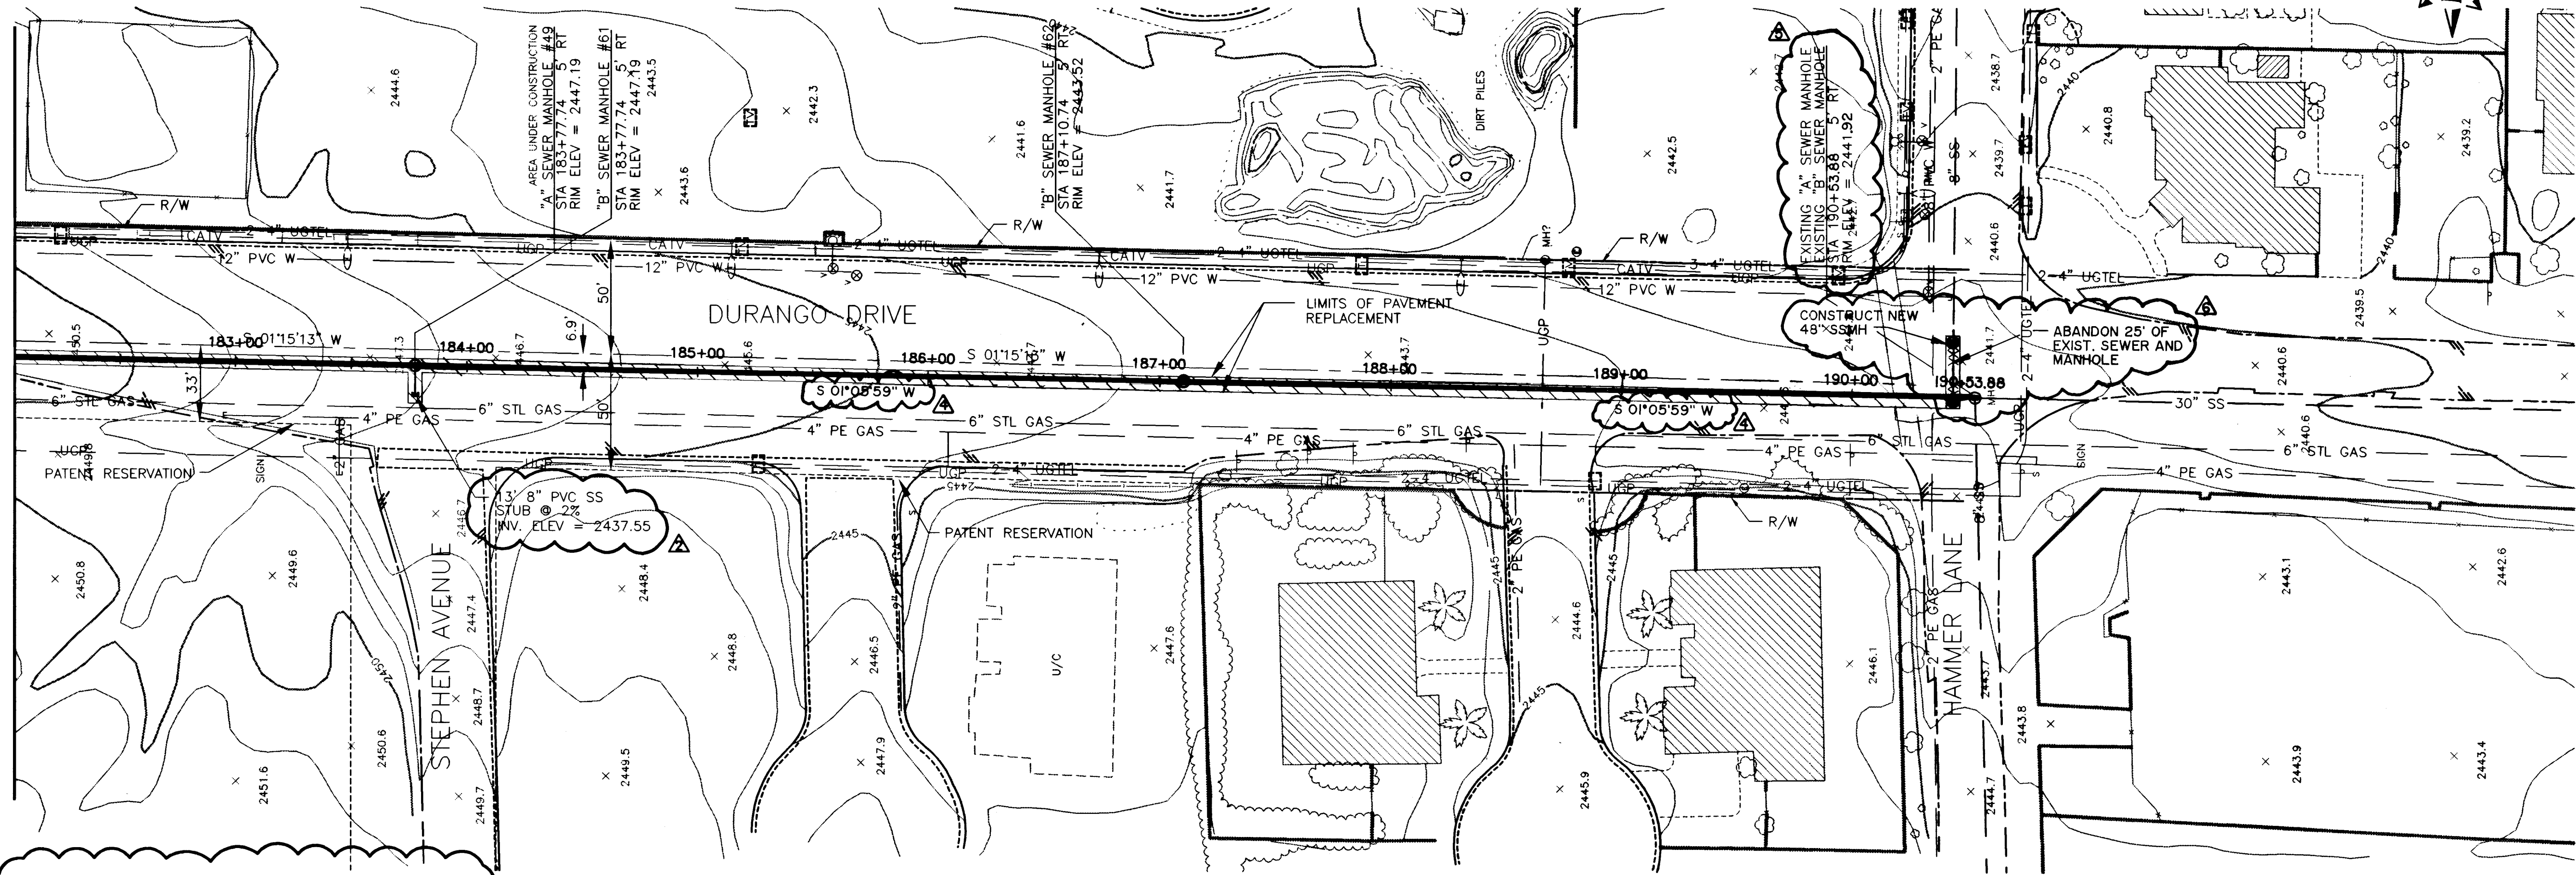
2444.6

AREA UNDER CONSTRUCTION
"A" SEWER MANHOLE #49
STA 183+77.74 5' RT
RIM ELEV = 2447.19

"B" SEWER MANHOLE #61
STA 183+77.74 5' RT
RIM ELEV = 2447.19

2443.5

2443.6

2442.3

2441.6

"B" SEWER MANHOLE #62
STA 187+10.74 5' RT
RIM ELEV = 2443.52

2441.7

DIRT PILES

2442.5

EXISTING "A" SEWER MANHOLE
EXISTING "B" SEWER MANHOLE
STA 190+53.88 5' RT
RIM ELEV = 2441.92

2" PE GAS

8" SS

2438.7

2439.7

2440

2440.8

2439.2

R/W

CATV

2-4" UGTEL

UGP

12" PVC W

R/W

MH?

CATV

3-4" UGTEL

2440.6

2-4" UGTEL

2440

12" PVC W

DURANGO DRIVE

LIMITS OF PAVEMENT REPLACEMENT

CONSTRUCT NEW 48" SSMH

ABANDON 25' OF EXIST. SEWER AND MANHOLE

2439.5

50.5

183+00 S 01°15'13" W

184+00

185+00

186+00 S 01°15'13" W

187+00

188+00

189+00

190+00

190+53.88

50'

6.9'

33'

50'

S 01°05'59" W

S 01°05'59" W

2440.6

30" SS

6" STL GAS

4" PE GAS

6" STL GAS

4" PE GAS

6" STL GAS

4" PE GAS

6" STL GAS

6" STL GAS

4" PE GAS

6" STL GAS

4" PE GAS

2440.6

UGP

PATENT RESERVATION

SIGN

13' 8" PVC SS
STUB @ 2%
INV. ELEV = 2437.55

2445

PATENT RESERVATION

2-4" UGTEL

UGP

2-4" UGTEL

R/W

SIGN

STEPHEN AVENUE

HAMMER LANE

2450.8

2449.6

2446.7

2447.4

2448.4

2448.8

2446.5

U/C

2447.6

2" PE GAS

2444.6

2445

2446.1

2" PE GAS

2443.7

2443.8

2443.1

2442.6

2450

2448.7

2450.6

2451.6

2449.7

2449.5

2447.9

2445.9

2444.7

2443.9

2443.4